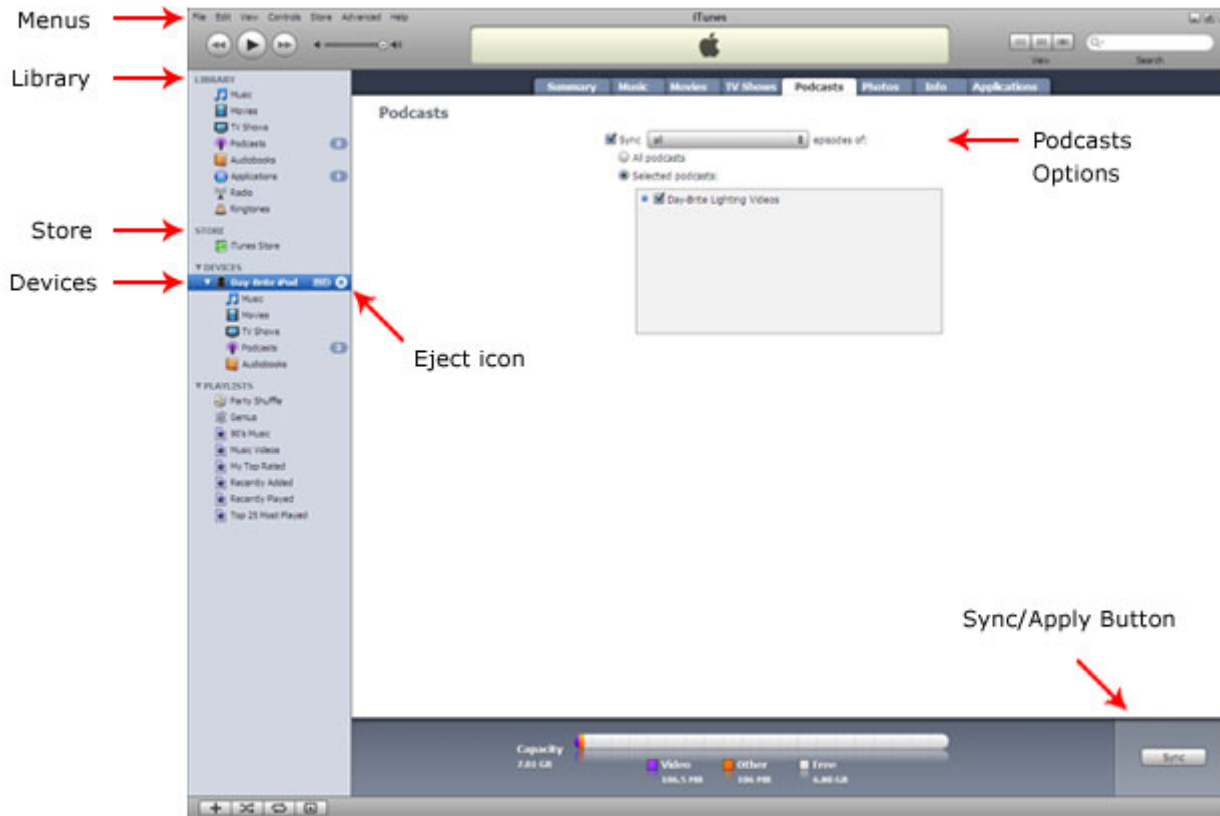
Menus

Library

Store

Devices

File Edit View Controls Store Advanced Help

iTunes

View Search

LIBRARY
Music
Movies
TV Shows
Podcasts
Audiobooks
Applications
Radio
Ringtones

STORE
iTunes Store

DEVICES
Day-Brite iPod
Music
Movies
TV Shows
Podcasts
Audiobooks

PLAYLISTS
Party Shuffle
Genius
90's Music
Music Videos
My Top Rated
Recently Added
Recently Played
Top 25 Most Played

Summary Music Movies TV Shows Podcasts Photos Info Applications

Podcasts

Sync all episodes of:
All podcasts
Selected podcasts:
Day-Brite Lighting Videos

Podcasts Options

Eject icon

Sync/Apply Button

Capacity
7.01 GB

Video
106.5 MB

Other
106 MB

Free
6.80 GB

Sync